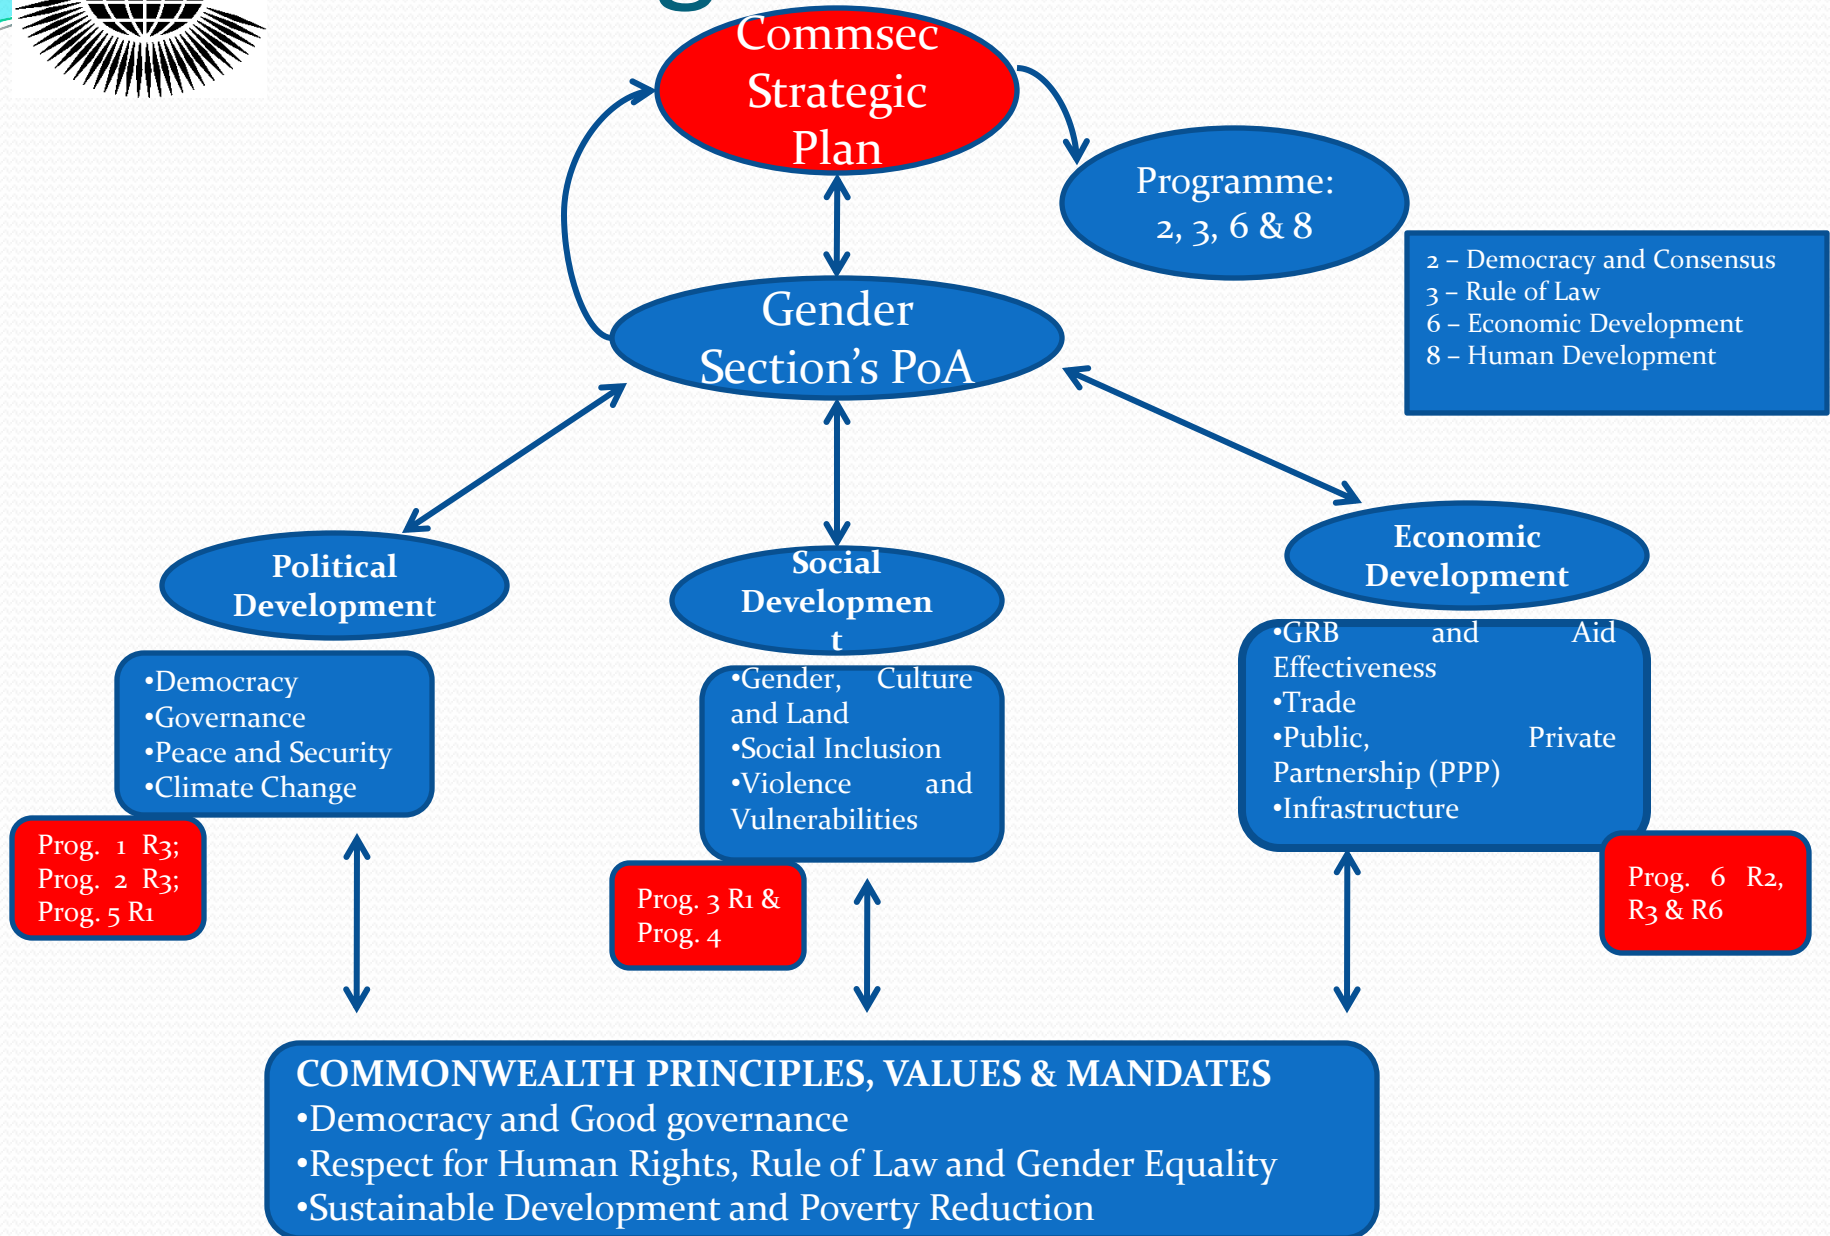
Commsec Strategic Plan

Programme: 2, 3, 6 & 8

2 – Democracy and Consensus
3 – Rule of Law
6 – Economic Development
8 – Human Development

Gender Section's PoA

Political Development

•Democracy
•Governance
•Peace and Security
•Climate Change

Prog. 1 R3; Prog. 2 R3; Prog. 5 R1

Social Developmen t

•Gender, Culture and Land
•Social Inclusion
•Violence and Vulnerabilities

Prog. 3 R1 & Prog. 4

Economic Development

•GRB and Aid Effectiveness
•Trade
•Public, Private Partnership (PPP)
•Infrastructure

Prog. 6 R2, R3 & R6

COMMONWEALTH PRINCIPLES, VALUES & MANDATES
•Democracy and Good governance
•Respect for Human Rights, Rule of Law and Gender Equality
•Sustainable Development and Poverty Reduction